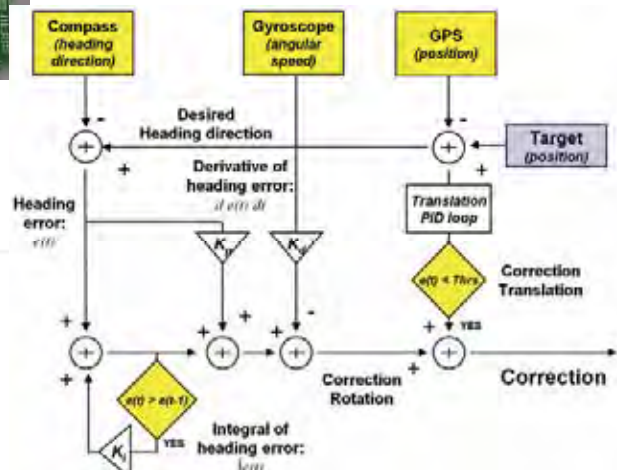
Compass (heading direction)

Gyroscope (angular speed)

GPS (position)

Desired Heading direction

Target (position)

Derivative of heading error: $d\ e(t)/dt$

Heading error: $e(t)$

Translation PID loop

$K_p$

$K_d$

$e(t) < Thrs$

Correction Translation

YES

$e(t) > e(t-1)$

YES

$K_i$

Integral of heading error: $\int e(t)$

Correction Rotation

Correction

-
+
-
+
+
+
+
+
+
-
+
+
+
+